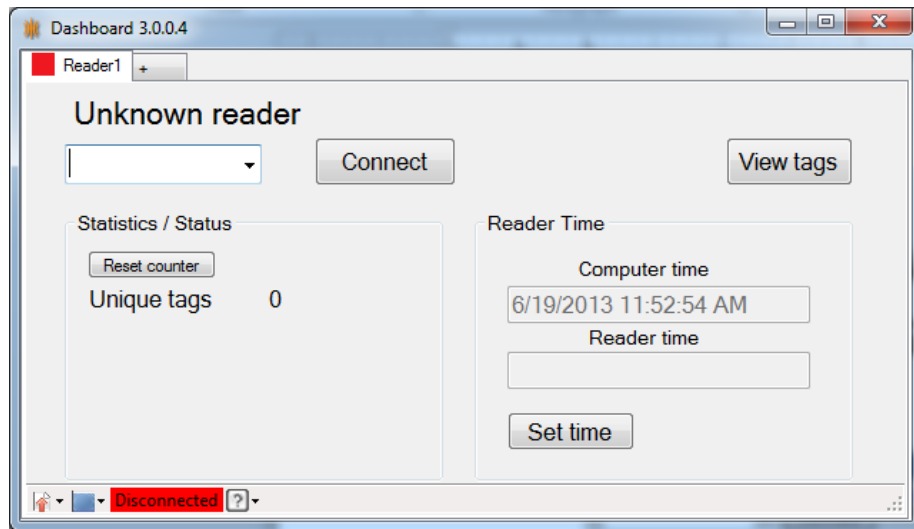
Dashboard 3.0.0.4

Reader1 +

Unknown reader

Connect

View tags

Statistics / Status

Reset counter

Unique tags 0

Reader Time

Computer time

6/19/2013 11:52:54 AM

Reader time

Set time

Disconnected ?